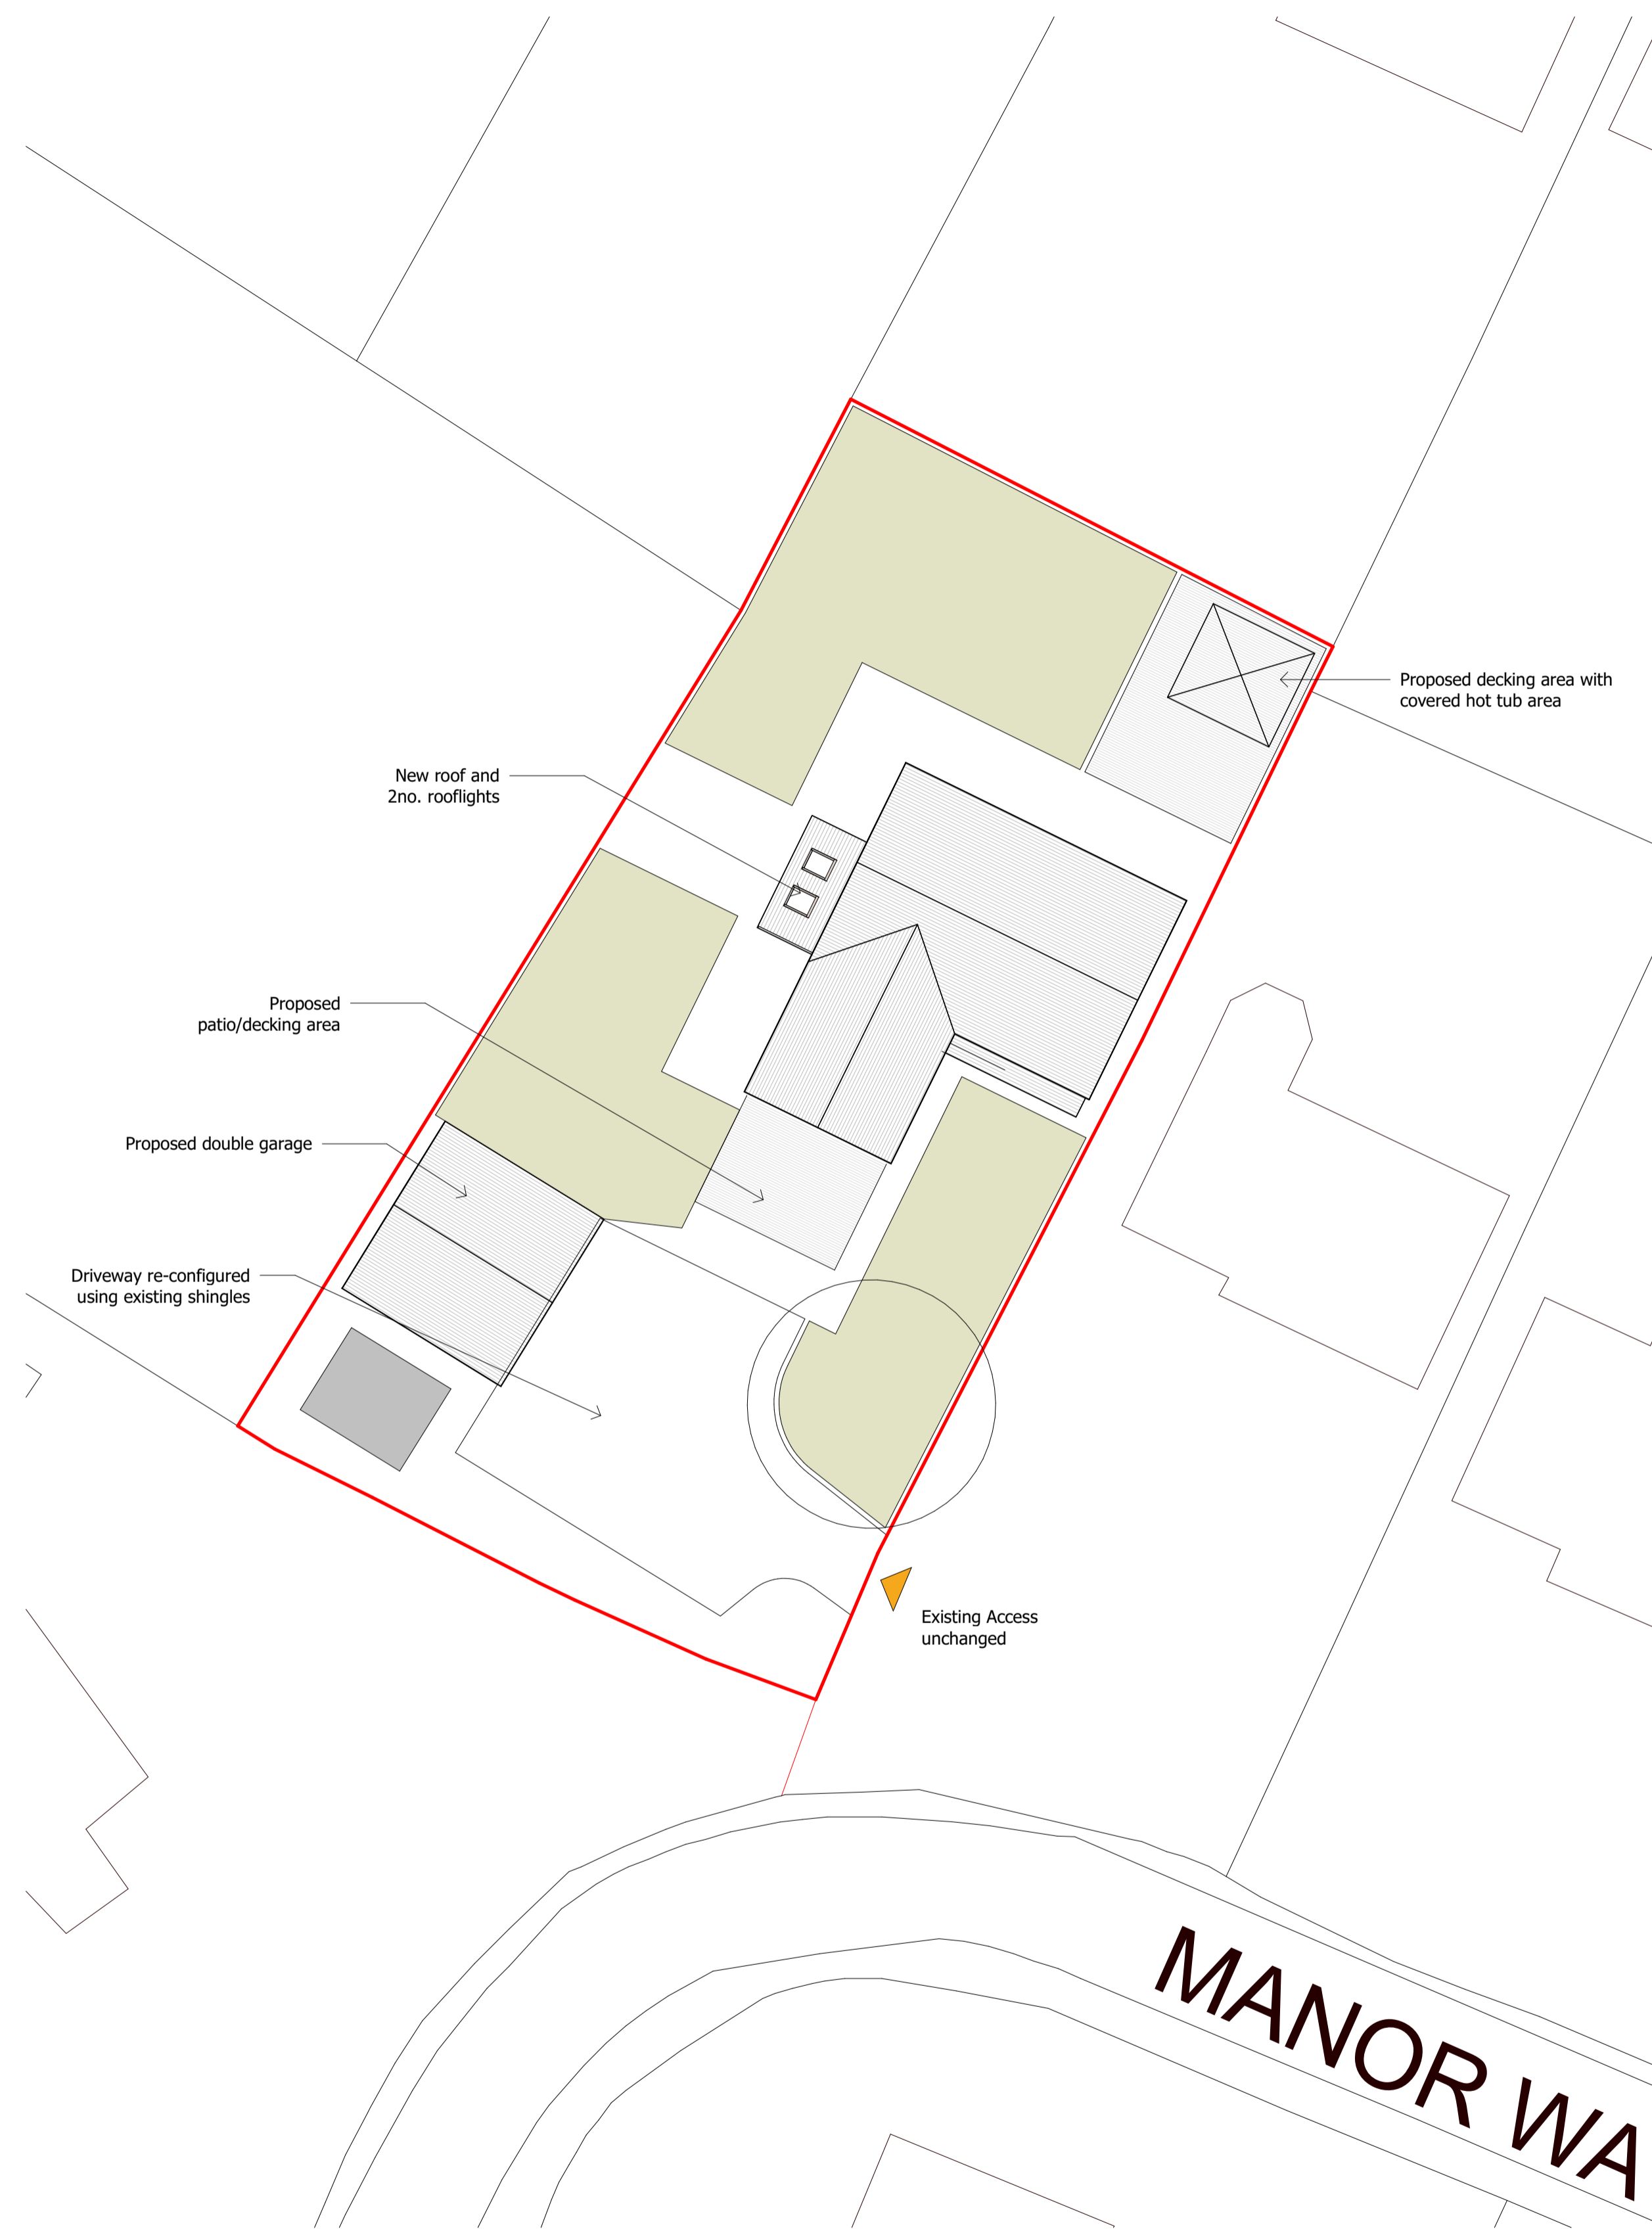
Proposed decking area with covered hot tub area

New roof and 2no. rooflights

Proposed patio/decking area

Proposed double garage

Driveway re-configured using existing shingles

Existing Access unchanged

MANOR WA